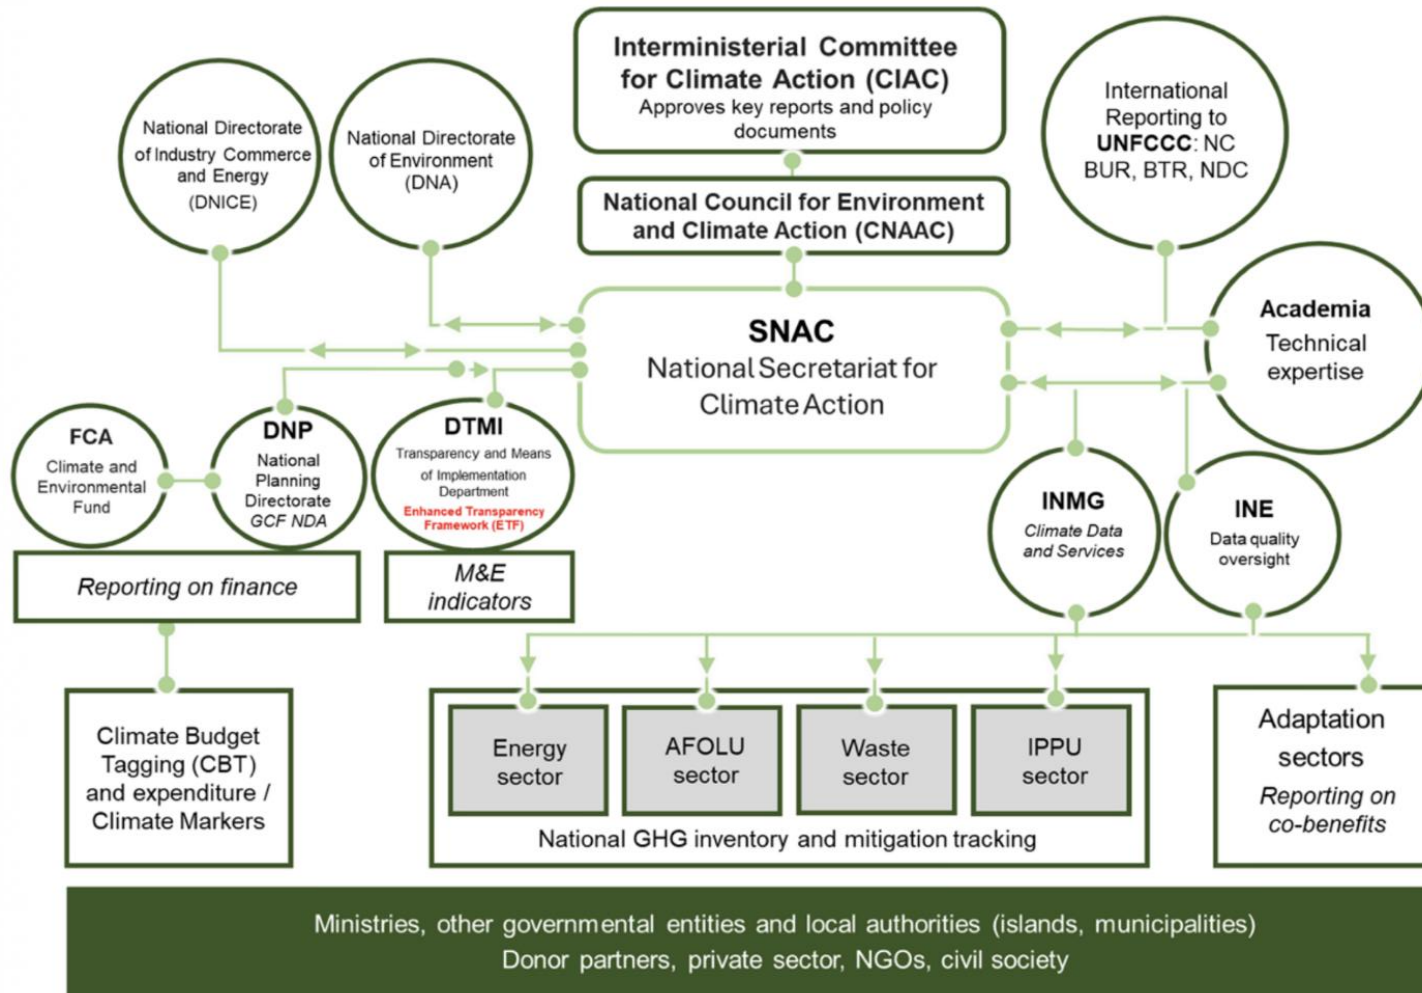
Interministerial Committee for Climate Action (CIAC)
Approves key reports and policy documents

National Council for Environment and Climate Action (CNAAC)

National Directorate of Industry Commerce and Energy (DNICE)

National Directorate of Environment (DNA)

International Reporting to UNFCCC: NC BUR, BTR, NDC

SNAC
National Secretariat for Climate Action

Academia
Technical expertise

FCA
Climate and Environmental Fund

DNP
National Planning Directorate
GCF NDA

DTMI
Transparency and Means of Implementation Department
Enhanced Transparency Framework (ETF)

INMG
Climate Data and Services

INE
Data quality oversight

Reporting on finance

M&E indicators

Climate Budget Tagging (CBT) and expenditure / Climate Markers

Energy sector

AFOLU sector

Waste sector

IPPU sector

National GHG inventory and mitigation tracking

Adaptation sectors
Reporting on co-benefits

Ministries, other governmental entities and local authorities (islands, municipalities)
Donor partners, private sector, NGOs, civil society